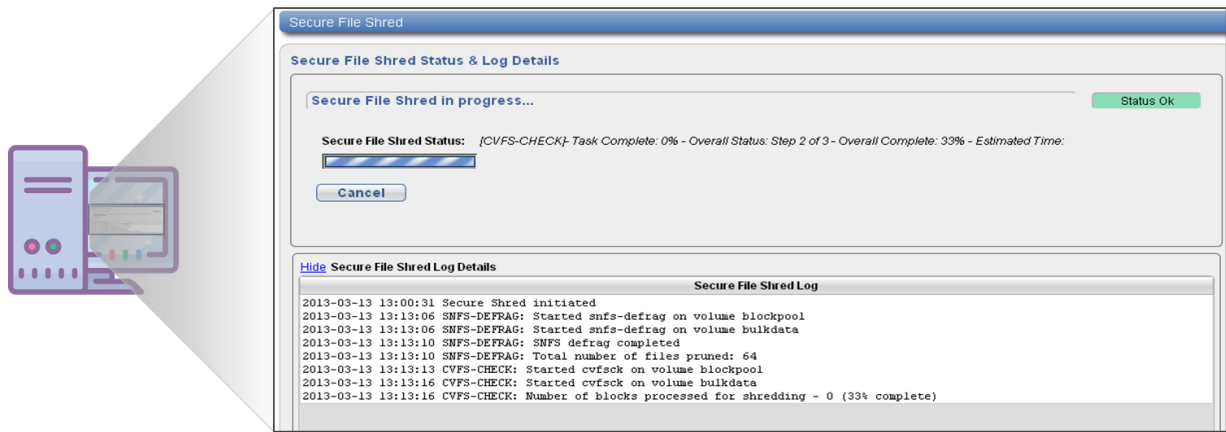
Secure File Shred

Secure File Shred Status & Log Details

Secure File Shred in progress...

Status Ok

Secure File Shred Status: [CVFS-CHECK]- Task Complete: 0% - Overall Status: Step 2 of 3 - Overall Complete: 33% - Estimated Time:

Cancel

Hide Secure File Shred Log Details

Secure File Shred Log

2013-03-13 13:00:31 Secure Shred initiated
2013-03-13 13:13:06 SNFS-DEFRAG: Started snfs-defrag on volume blockpool
2013-03-13 13:13:06 SNFS-DEFRAG: Started snfs-defrag on volume bulkdata
2013-03-13 13:13:10 SNFS-DEFRAG: SNFS defrag completed
2013-03-13 13:13:10 SNFS-DEFRAG: Total number of files pruned: 64
2013-03-13 13:13:13 CVFS-CHECK: Started cvfsck on volume blockpool
2013-03-13 13:13:16 CVFS-CHECK: Started cvfsck on volume bulkdata
2013-03-13 13:13:16 CVFS-CHECK: Number of blocks processed for shredding - 0 (33% complete)